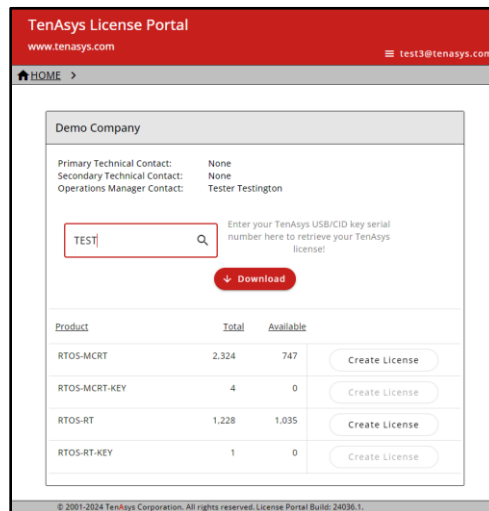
TenAsys License Portal
www.tenasys.com
≡ test3@tenasys.com

HOME >

Demo Company

Primary Technical Contact: None
Secondary Technical Contact: None
Operations Manager Contact: Tester Testington

TEST

Enter your TenAsys USB/CID key serial number here to retrieve your TenAsys license!

Download

| Product | Total | Available | |
|---|---|---|---|
| RTOS-MCRT | 2,324 | 747 | Create License |
| RTOS-MCRT-KEY | 4 | 0 | Create License |
| RTOS-RT | 1,228 | 1,035 | Create License |
| RTOS-RT-KEY | 1 | 0 | Create License |

© 2001-2024 TenAsys Corporation. All rights reserved. License Portal Build: 24036.1.